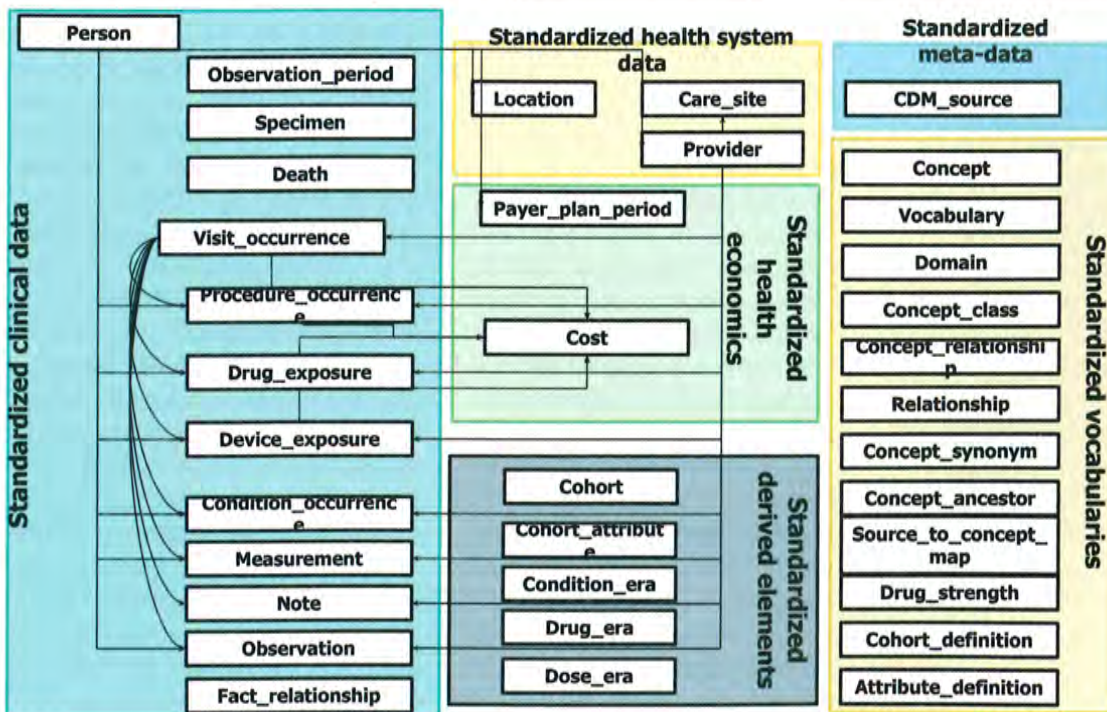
Standardized clinical data

Person
Observation_period
Specimen
Death
Visit_occurrence
Procedure_occurrence
Drug_exposure
Device_exposure
Condition_occurrence
Measurement
Note
Observation
Fact_relationship

Standardized health system data

Location
Care_site
Provider

Standardized health economics

Payer_plan_period
Cost

Standardized derived elements

Cohort
Cohort_attribute
Condition_era
Drug_era
Dose_era

Standardized meta-data

CDM_source

Standardized vocabularies

Concept
Vocabulary
Domain
Concept_class
Concept_relationship
Relationship
Concept_synonym
Concept_ancestor
Source_to_concept_map
Drug_strength
Cohort_definition
Attribute_definition